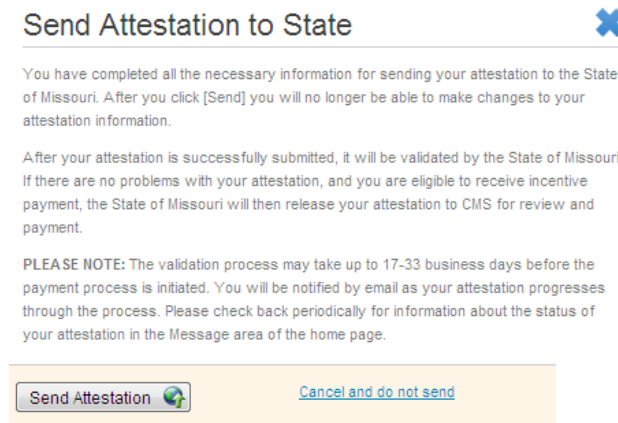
Send Attestation to State

You have completed all the necessary information for sending your attestation to the State of Missouri. After you click [Send] you will no longer be able to make changes to your attestation information.

After your attestation is successfully submitted, it will be validated by the State of Missouri If there are no problems with your attestation, and you are eligible to receive incentive payment, the State of Missouri will then release your attestation to CMS for review and payment.

PLEASE NOTE: The validation process may take up to 17-33 business days before the payment process is initiated. You will be notified by email as your attestation progresses through the process. Please check back periodically for information about the status of your attestation in the Message area of the home page.

Send Attestation

Cancel and do not send